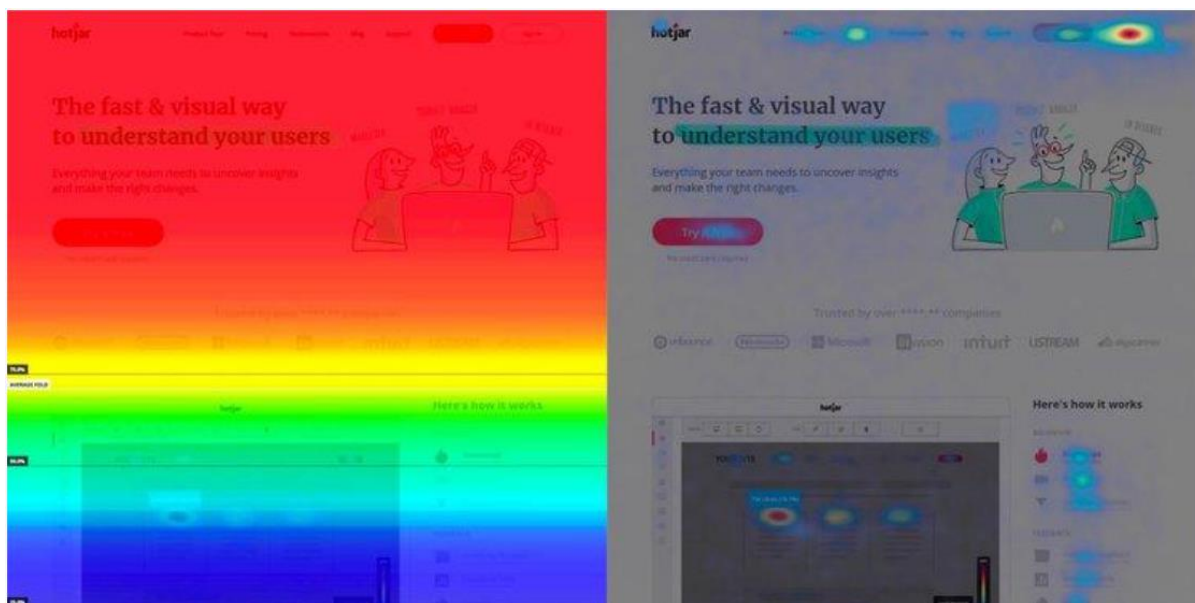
hotjar

The fast & visual way to understand your users

Everything your team needs to uncover insights and make the right changes.

AVERAGE FOLD

hotjar

Here's how it works

hotjar

The fast & visual way to understand your users

Everything your team needs to uncover insights and make the right changes.

Try it

Trusted by over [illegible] companies

Microsoft

intuit

USTREAM

hotjar

Here's how it works